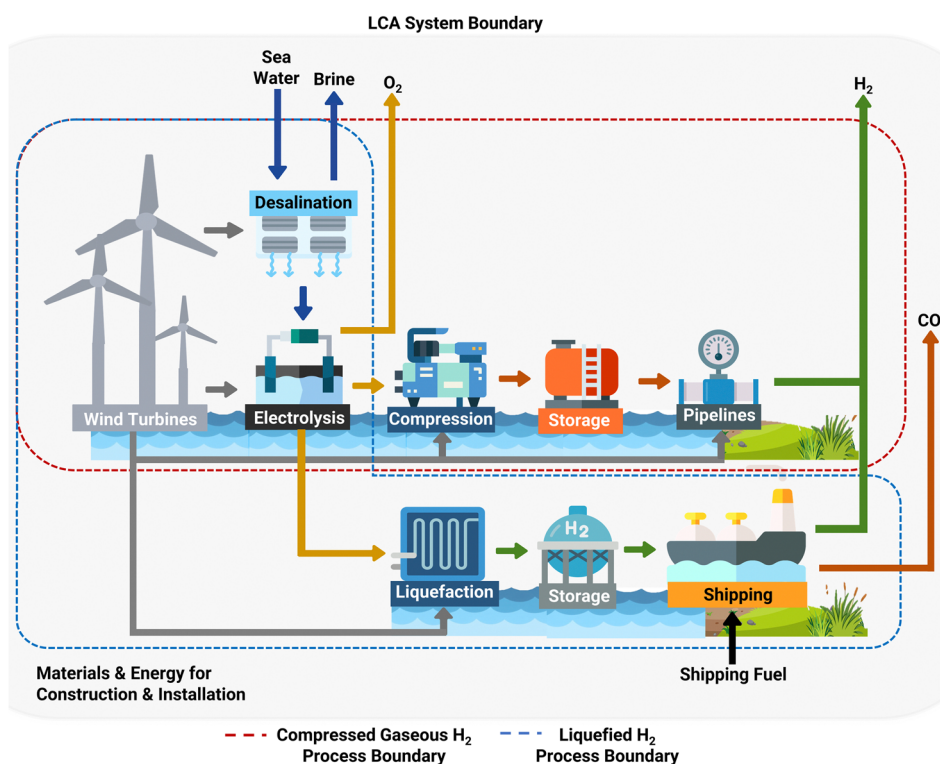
LCA System Boundary

Sea Water

Brine

$O_2$

$H_2$

Desalination

$CO_2$

Wind Turbines

Electrolysis

Compression

Storage

Pipelines

$H_2$

Liquefaction

Storage

Shipping

Materials & Energy for Construction & Installation

Shipping Fuel

Compressed Gaseous $H_2$ Process Boundary

Liquefied $H_2$ Process Boundary